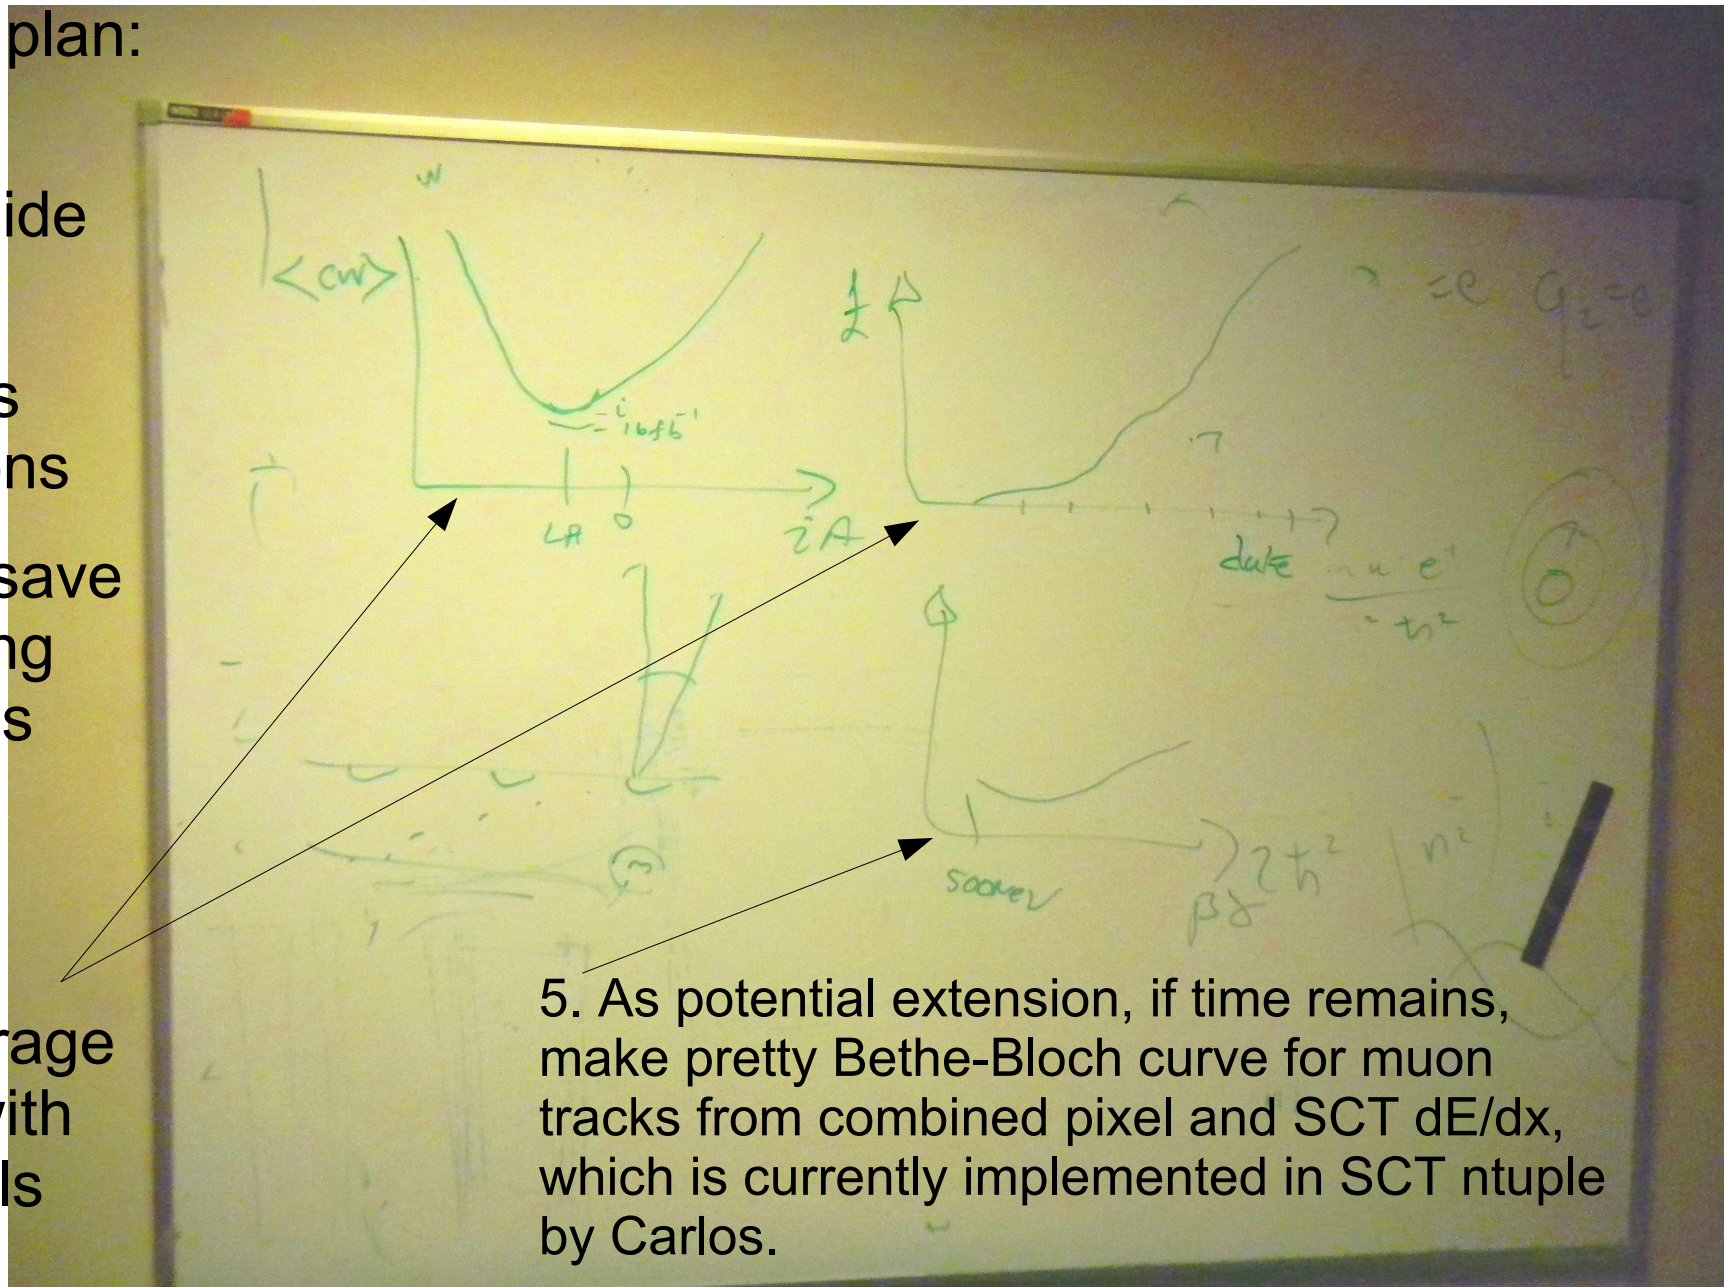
plan:

ide

s
ns

save
ng
s

rage
vith
ls

$\langle cw \rangle$

$16fb^{-1}$

LA

0

ZA

$\mathcal{L}$

date

$\sim e^{1}$

$\sim t^{2}$

$q_2 = e$

500eV

$\beta\gamma$

$t^2$

$n^2$

5. As potential extension, if time remains, make pretty Bethe-Bloch curve for muon tracks from combined pixel and SCT dE/dx, which is currently implemented in SCT ntuple by Carlos.